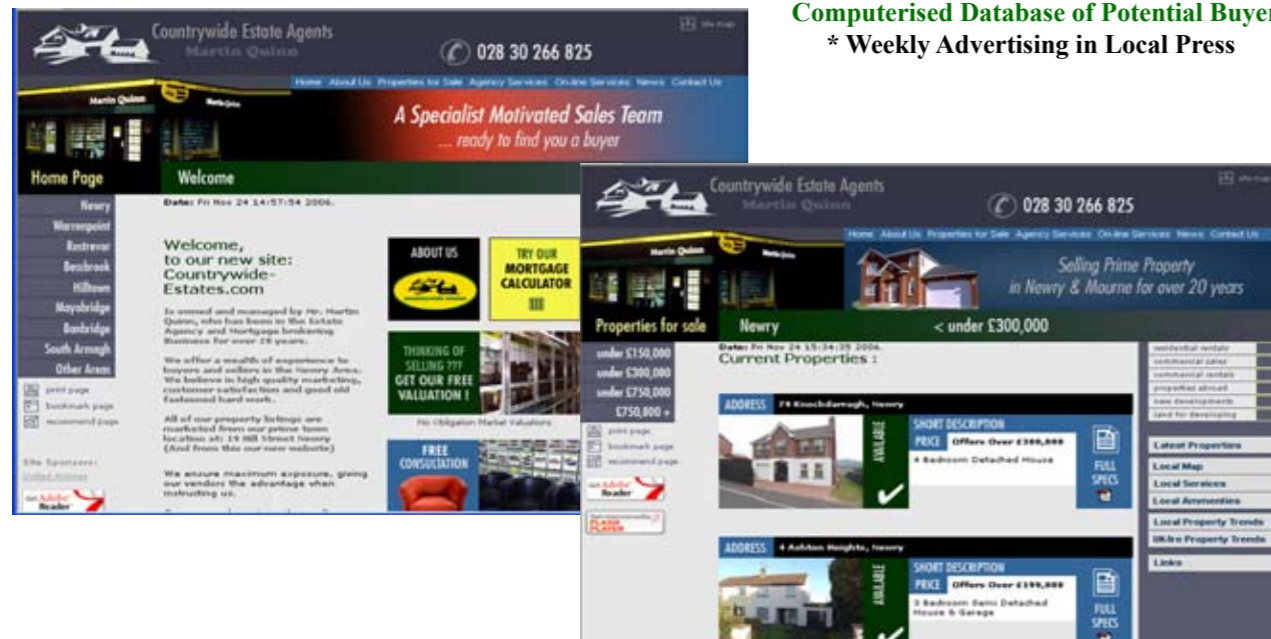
Computerised Database of Potential Buyer
* Weekly Advertising in Local Press

Countrywide Estate Agents
Martin Quinn
028 30 266 825
site map
Home About Us Properties for Sale Agency Services On-line Services News Contact Us
A Specialist Motivated Sales Team
... ready to find you a buyer
Home Page
Welcome
Newry
Warrenpoint
Rostrevor
Bessbrook
Hilltown
Mayobridge
Banbridge
South Armagh
Other Areas
print page
bookmark page
recommend page
Site Sponsors:
Get Adobe Reader
Date: Fri Nov 24 14:57:54 2006.
Welcome,
to our new site:
Countrywide-Estates.com
Is owned and managed by Mr. Martin Quinn, who has been in the Estate Agency and Mortgage brokering Business for over 20 years.
We offer a wealth of experience to buyers and sellers in the Newry Area. We believe in high quality marketing, customer satisfaction and good old fashioned hard work.
All of our property listings are marketed from our prime town location at: 19 Hill Street Newry (And from this our new website)
We ensure maximum exposure, giving our vendors the advantage when instructing us.
ABOUT US
TRY OUR MORTGAGE CALCULATOR
THINKING OF SELLING ??? GET OUR FREE VALUATION !
No Obligation Market Valuations
FREE CONSULTATION

Countrywide Estate Agents
Martin Quinn
028 30 266 825
site map
Home About Us Properties for Sale Agency Services On-line Services News Contact Us
Selling Prime Property
in Newry & Mourne for over 20 years
Properties for sale
Newry
< under £300,000
under £150,000
under £300,000
under £750,000
£750,000 +
print page
bookmark page
recommend page
Get Adobe Reader
FLASH PLAYER
Date: Fri Nov 24 15:34:35 2006.
Current Properties :
ADDRESS 79 Knockdarragh, Newry
AVAILABLE
SHORT DESCRIPTION
PRICE Offers Over £300,000
4 Bedroom Detached House
FULL SPECS
ADDRESS 4 Ashton Heights, Newry
AVAILABLE
SHORT DESCRIPTION
PRICE Offers Over £199,000
3 Bedroom Semi Detached House & Garage
FULL SPECS
residential rentals
commercial sales
commercial rentals
properties abroad
new developments
land for developing
Latest Properties
Local Map
Local Services
Local Ammenities
Local Property Trends
UK/Ire Property Trends
Links